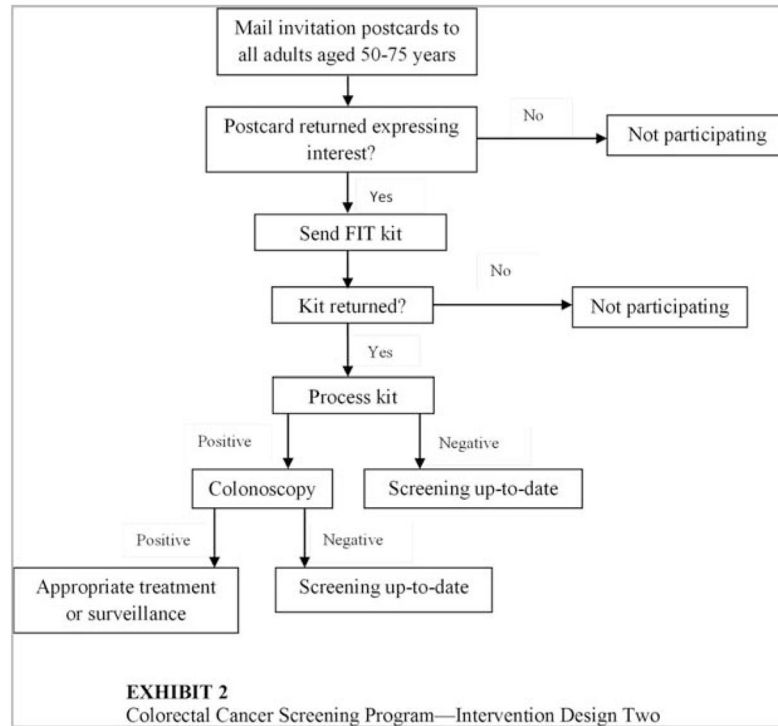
Mail invitation postcards to all adults aged 50-75 years

Postcard returned expressing interest?

No

Not participating

Yes

Send FIT kit

No

Kit returned?

Not participating

Yes

Process kit

Positive

Negative

Colonoscopy

Screening up-to-date

Positive

Negative

Appropriate treatment or surveillance

Screening up-to-date

EXHIBIT 2
Colorectal Cancer Screening Program—Intervention Design Two